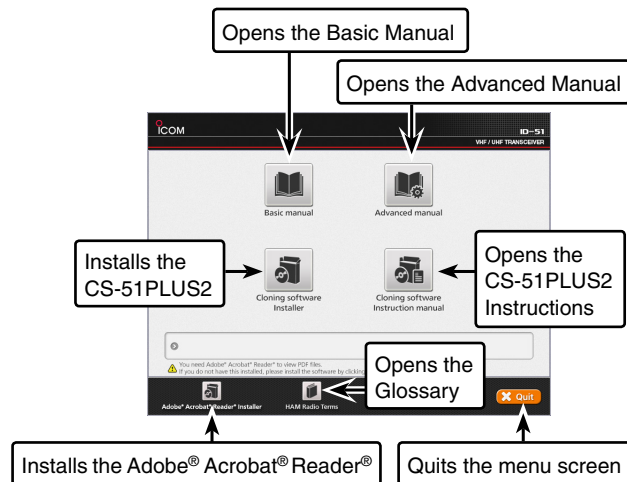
Opens the Basic Manual

Opens the Advanced Manual

ICOM

ID-51
VHF / UHF TRANSCEIVER

Basic manual

Advanced manual

Installs the CS-51PLUS2

Cloning software Installer

Cloning software Instruction manual

Opens the CS-51PLUS2 Instructions

You need Adobe® Acrobat® Reader® to view PDF files.
If you do not have this installed, please install the software by clicking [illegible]

Opens the Glossary

Adobe® Acrobat® Reader® Installer

HAM Radio Terms

Quit

Installs the Adobe® Acrobat® Reader®

Quits the menu screen